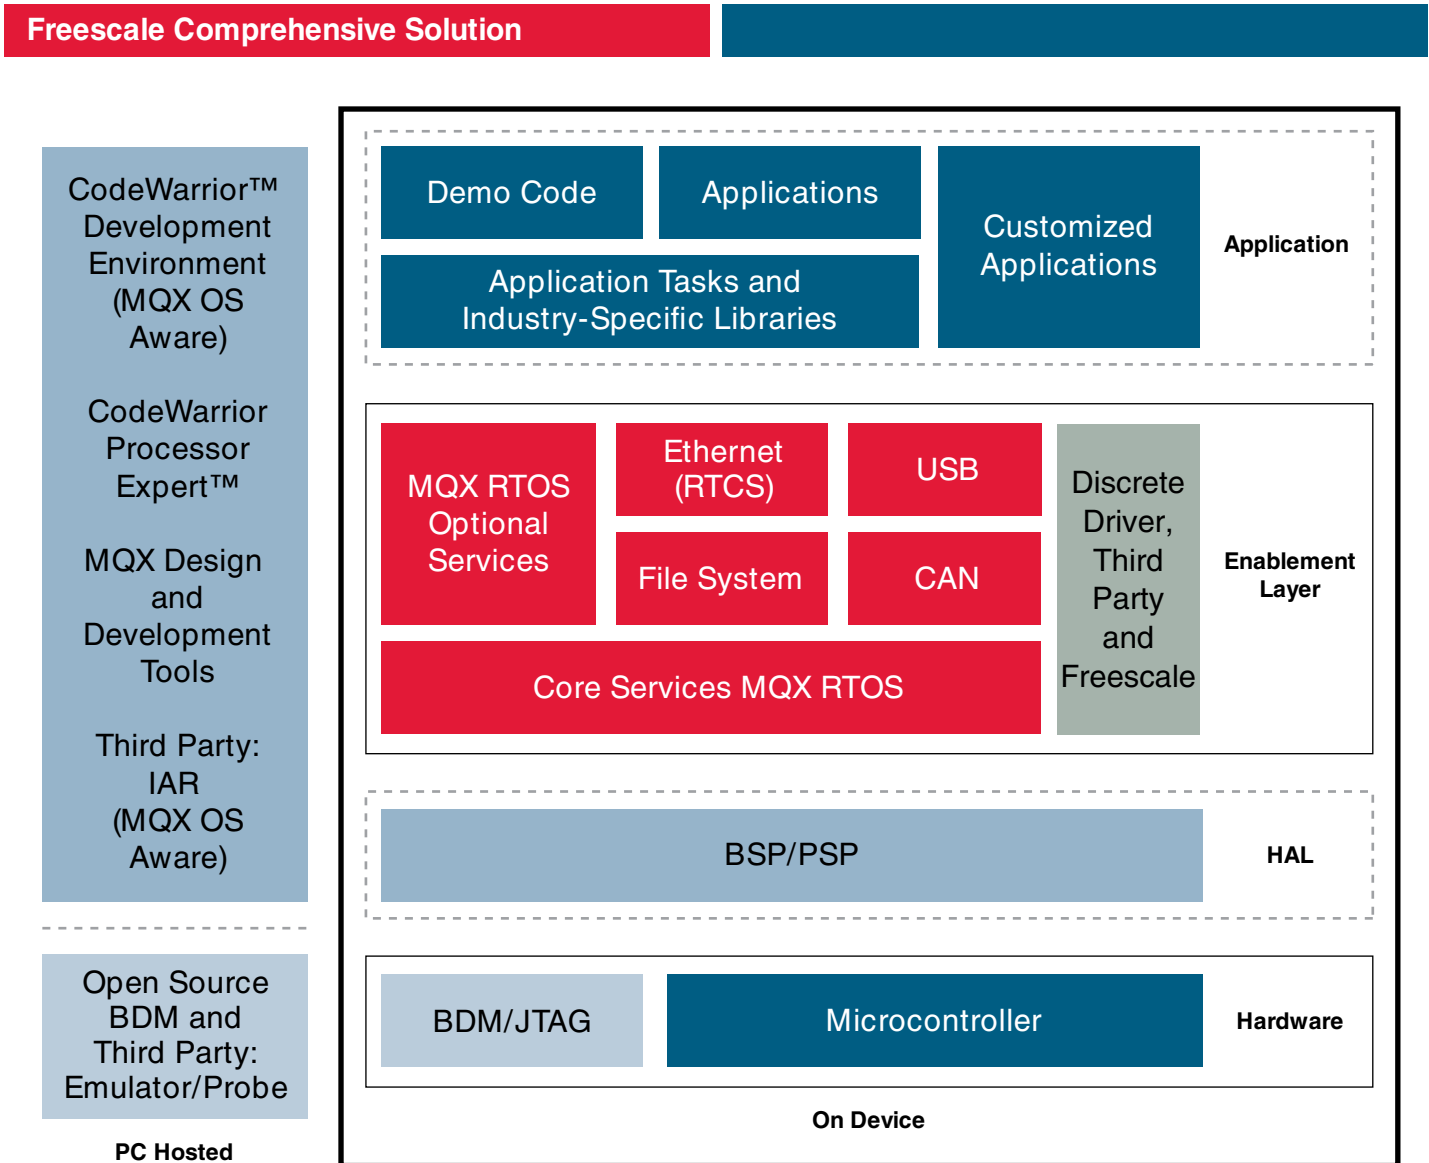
Freescale Comprehensive Solution

CodeWarrior™ Development Environment (MQX OS Aware)

CodeWarrior Processor Expert™

MQX Design and Development Tools

Third Party: IAR (MQX OS Aware)

Open Source BDM and Third Party: Emulator/Probe

PC Hosted

Demo Code

Applications

Customized Applications

Application Tasks and Industry-Specific Libraries

Application

MQX RTOS Optional Services

Ethernet (RTCS)

USB

File System

CAN

Discrete Driver, Third Party and Freescale

Core Services MQX RTOS

Enablement Layer

BSP/PSP

HAL

BDM/JTAG

Microcontroller

Hardware

On Device